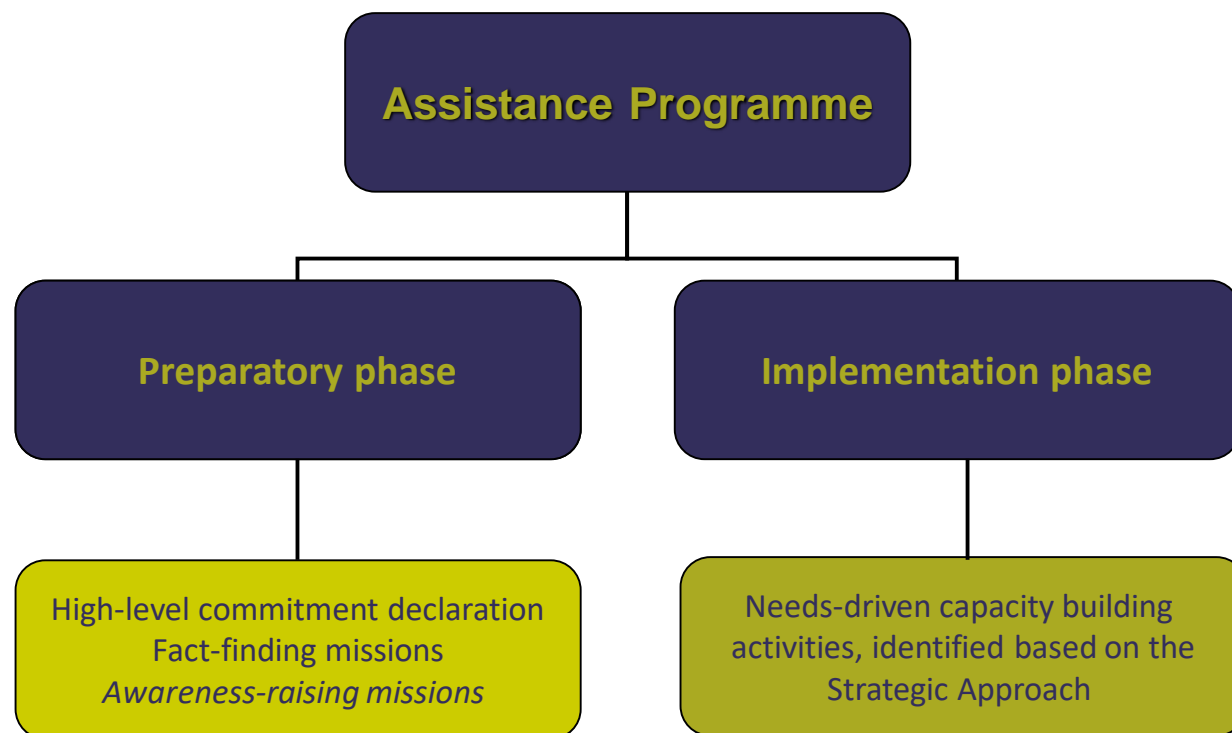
Assistance Programme

Preparatory phase

Implementation phase

High-level commitment declaration
Fact-finding missions
*Awareness-raising missions*

Needs-driven capacity building activities, identified based on the Strategic Approach